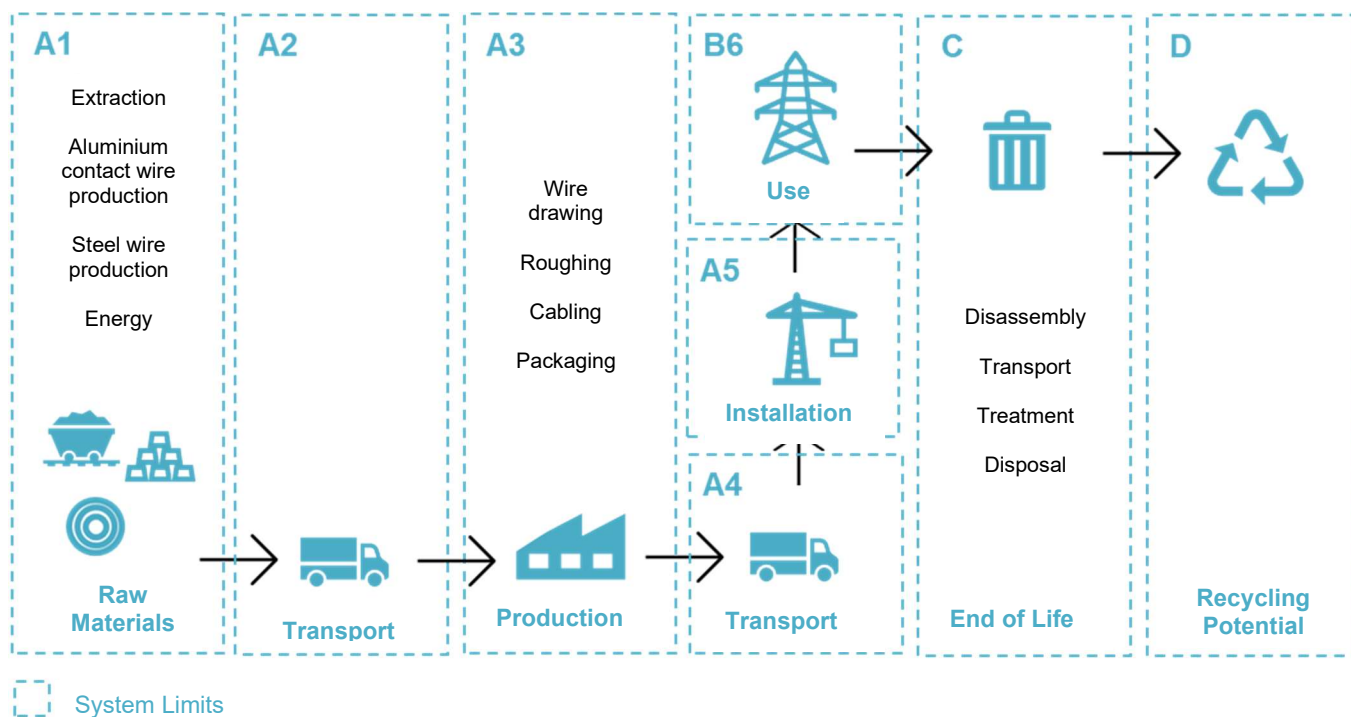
A1

Extraction

Aluminium contact wire production

Steel wire production

Energy

Raw Materials

A2

Transport

A3

Wire drawing

Roughing

Cabling

Packaging

Production

B6

Use

A5

Installation

A4

Transport

C

Disassembly

Transport

Treatment

Disposal

End of Life

D

Recycling Potential

System Limits